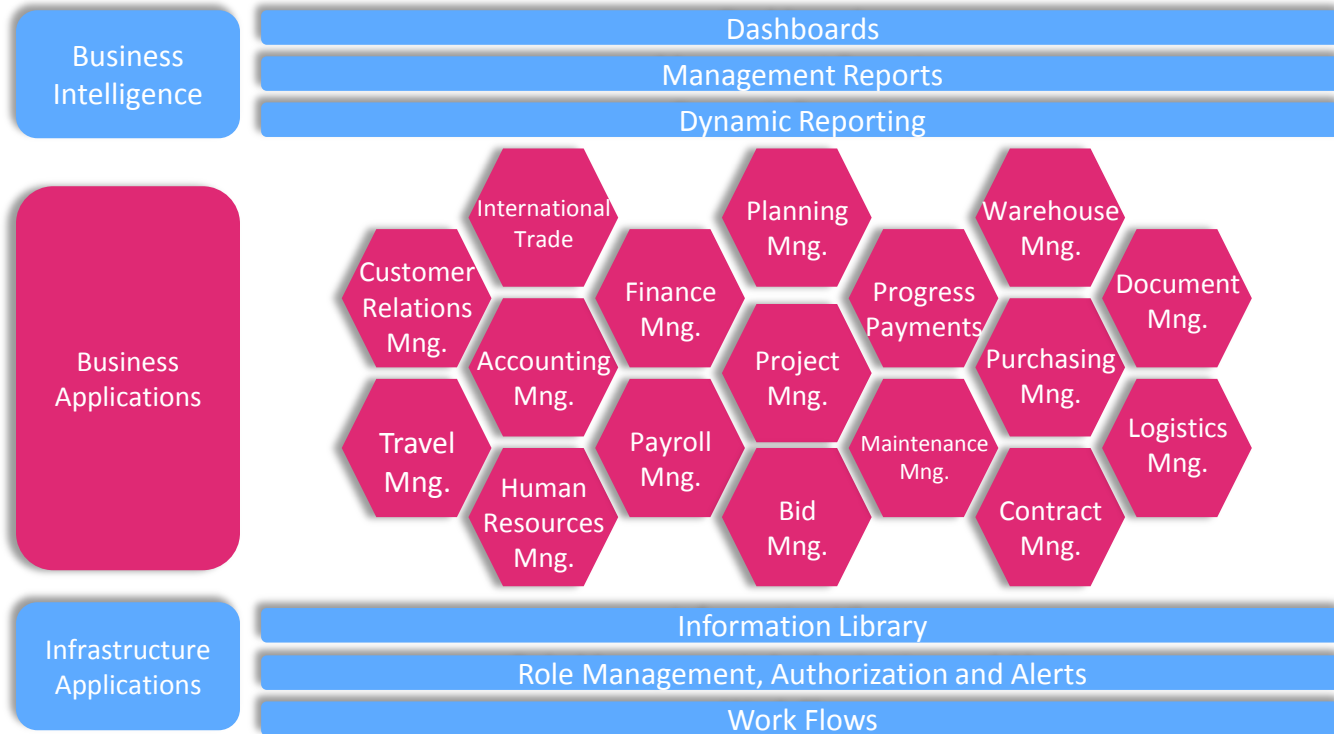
Business Intelligence

Dashboards

Management Reports

Dynamic Reporting

Business Applications

International Trade

Planning Mng.

Warehouse Mng.

Customer Relations Mng.

Finance Mng.

Progress Payments

Document Mng.

Accounting Mng.

Project Mng.

Purchasing Mng.

Travel Mng.

Payroll Mng.

Maintenance Mng.

Logistics Mng.

Human Resources Mng.

Bid Mng.

Contract Mng.

Infrastructure Applications

Information Library

Role Management, Authorization and Alerts

Work Flows